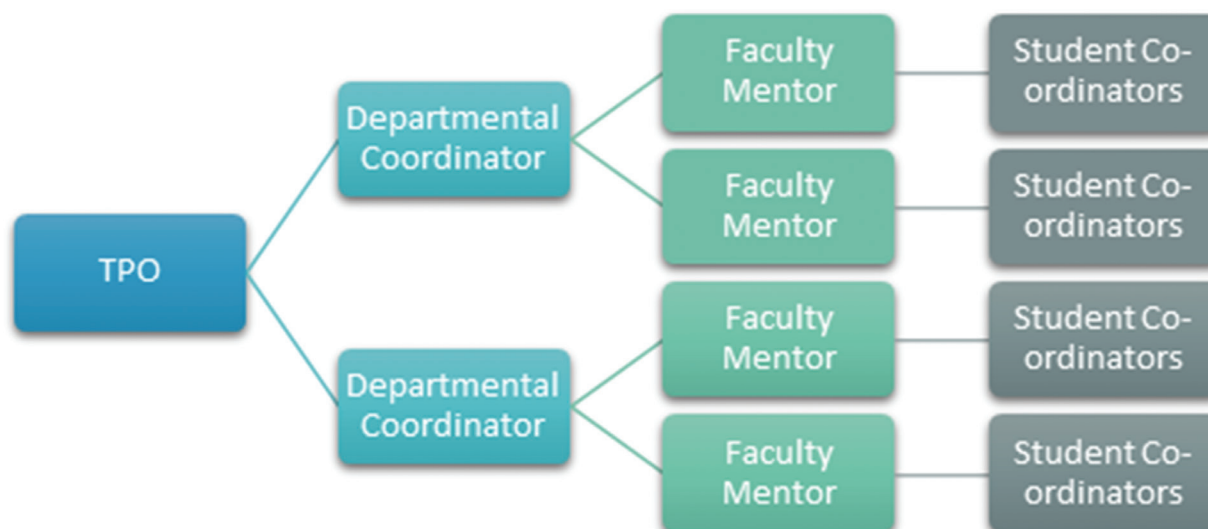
TPO

Departmental Coordinator

Faculty Mentor

Student Co-ordinators

Faculty Mentor

Student Co-ordinators

Departmental Coordinator

Faculty Mentor

Student Co-ordinators

Faculty Mentor

Student Co-ordinators